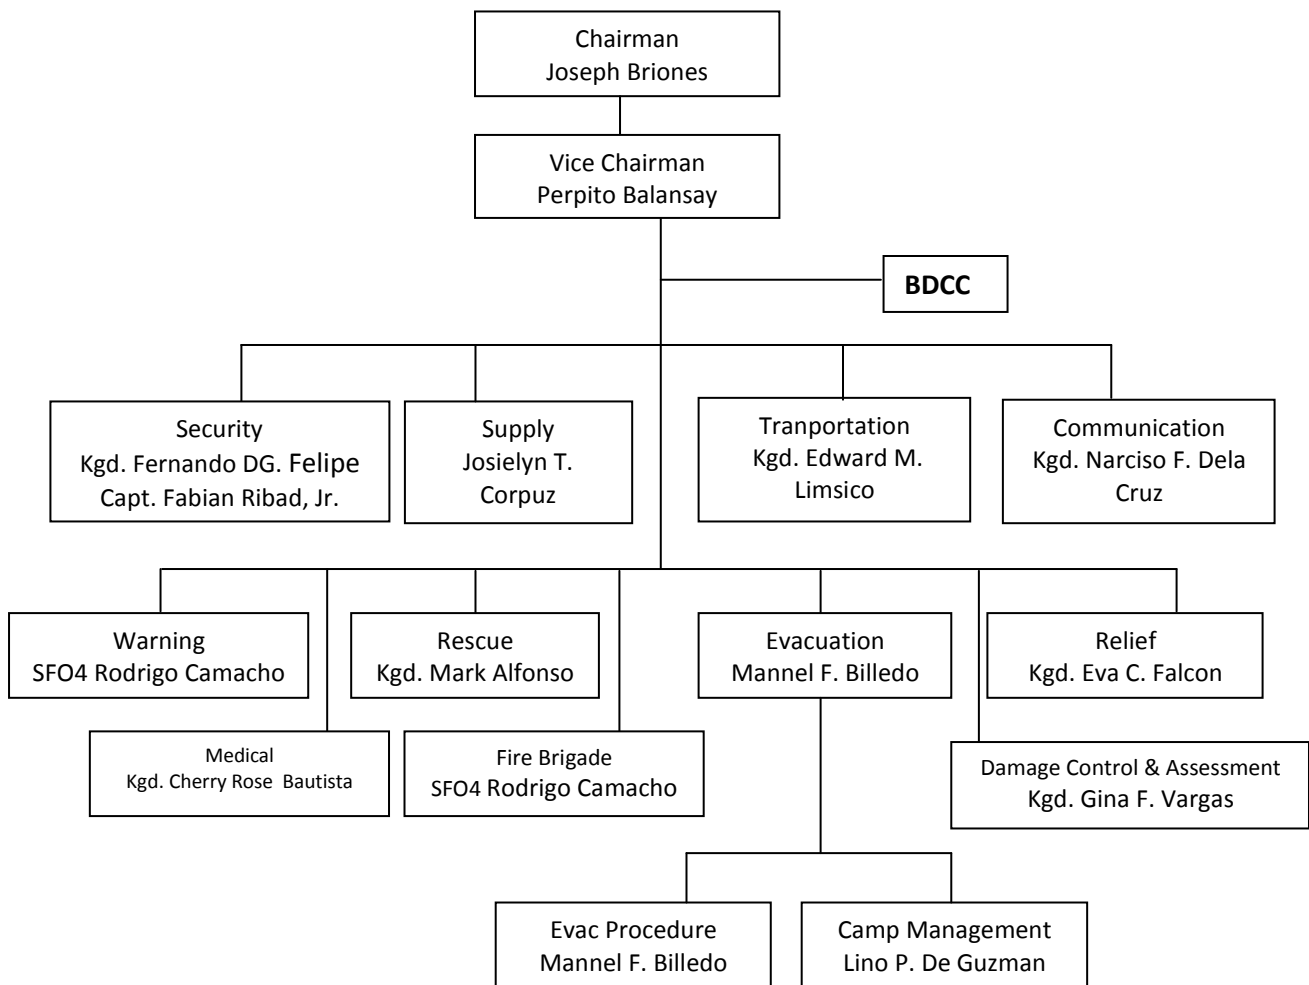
Chairman
Joseph Briones

Vice Chairman
Perpito Balansay

BDCC

Security
Kgd. Fernando DG. Felipe
Capt. Fabian Ribad, Jr.

Supply
Josielyn T. Corpuz

Tranportation
Kgd. Edward M. Limsico

Communication
Kgd. Narciso F. Dela Cruz

Warning
SFO4 Rodrigo Camacho

Rescue
Kgd. Mark Alfonso

Evacuation
Mannel F. Billedo

Relief
Kgd. Eva C. Falcon

Medical
Kgd. Cherry Rose Bautista

Fire Brigade
SFO4 Rodrigo Camacho

Damage Control & Assessment
Kgd. Gina F. Vargas

Evac Procedure
Mannel F. Billedo

Camp Management
Lino P. De Guzman